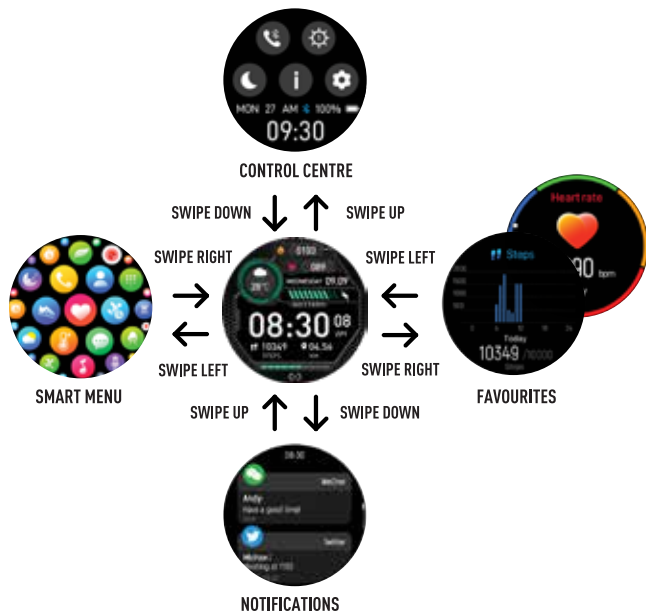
MON 27 AM 100%
09:30
CONTROL CENTRE
SWIPE DOWN
SWIPE UP
SWIPE RIGHT
SWIPE LEFT
Heart rate
Steps
90 bpm
08:30 08
09.09
10349
SWIPE LEFT
SWIPE RIGHT
10349 /10000
SMART MENU
FAVOURITES
SWIPE UP
SWIPE DOWN
08:30
Andy:
Have a good time!
Michael:
NOTIFICATIONS